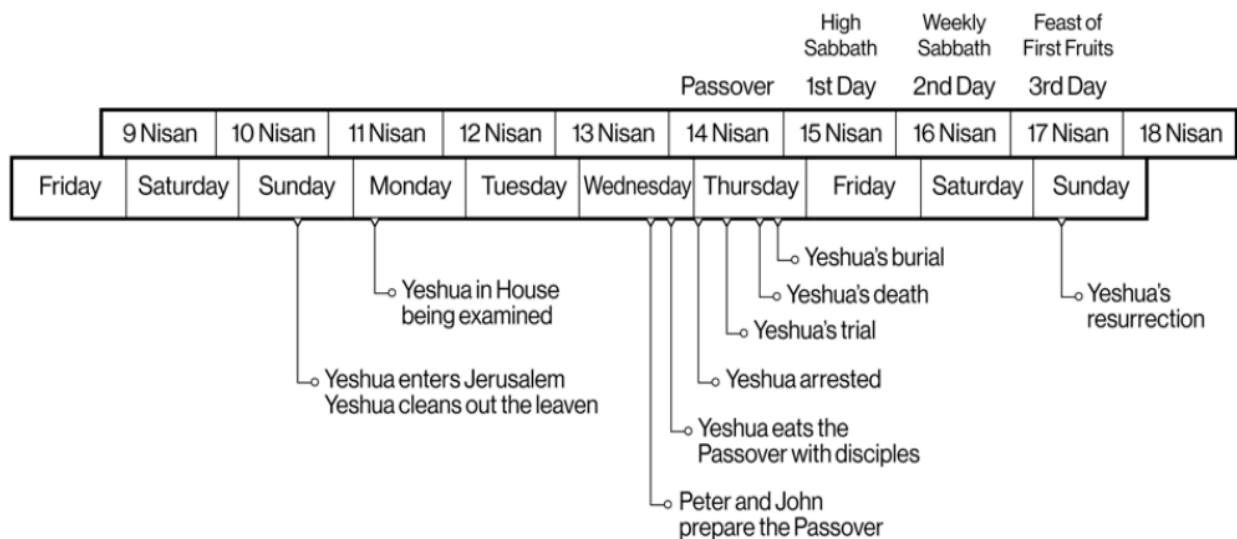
High Sabbath
Weekly Sabbath
Feast of First Fruits

Passover
1st Day
2nd Day
3rd Day

| 9 Nisan | 10 Nisan | 11 Nisan | 12 Nisan | 13 Nisan | 14 Nisan | 15 Nisan | 16 Nisan | 17 Nisan | 18 Nisan |
|---|---|---|---|---|---|---|---|---|---|

| Friday | Saturday | Sunday | Monday | Tuesday | Wednesday | Thursday | Friday | Saturday | Sunday |
|---|---|---|---|---|---|---|---|---|---|

Yeshua's burial
Yeshua's death
Yeshua in House being examined
Yeshua's resurrection
Yeshua's trial
Yeshua enters Jerusalem
Yeshua cleans out the leaven
Yeshua arrested
Yeshua eats the Passover with disciples
Peter and John prepare the Passover